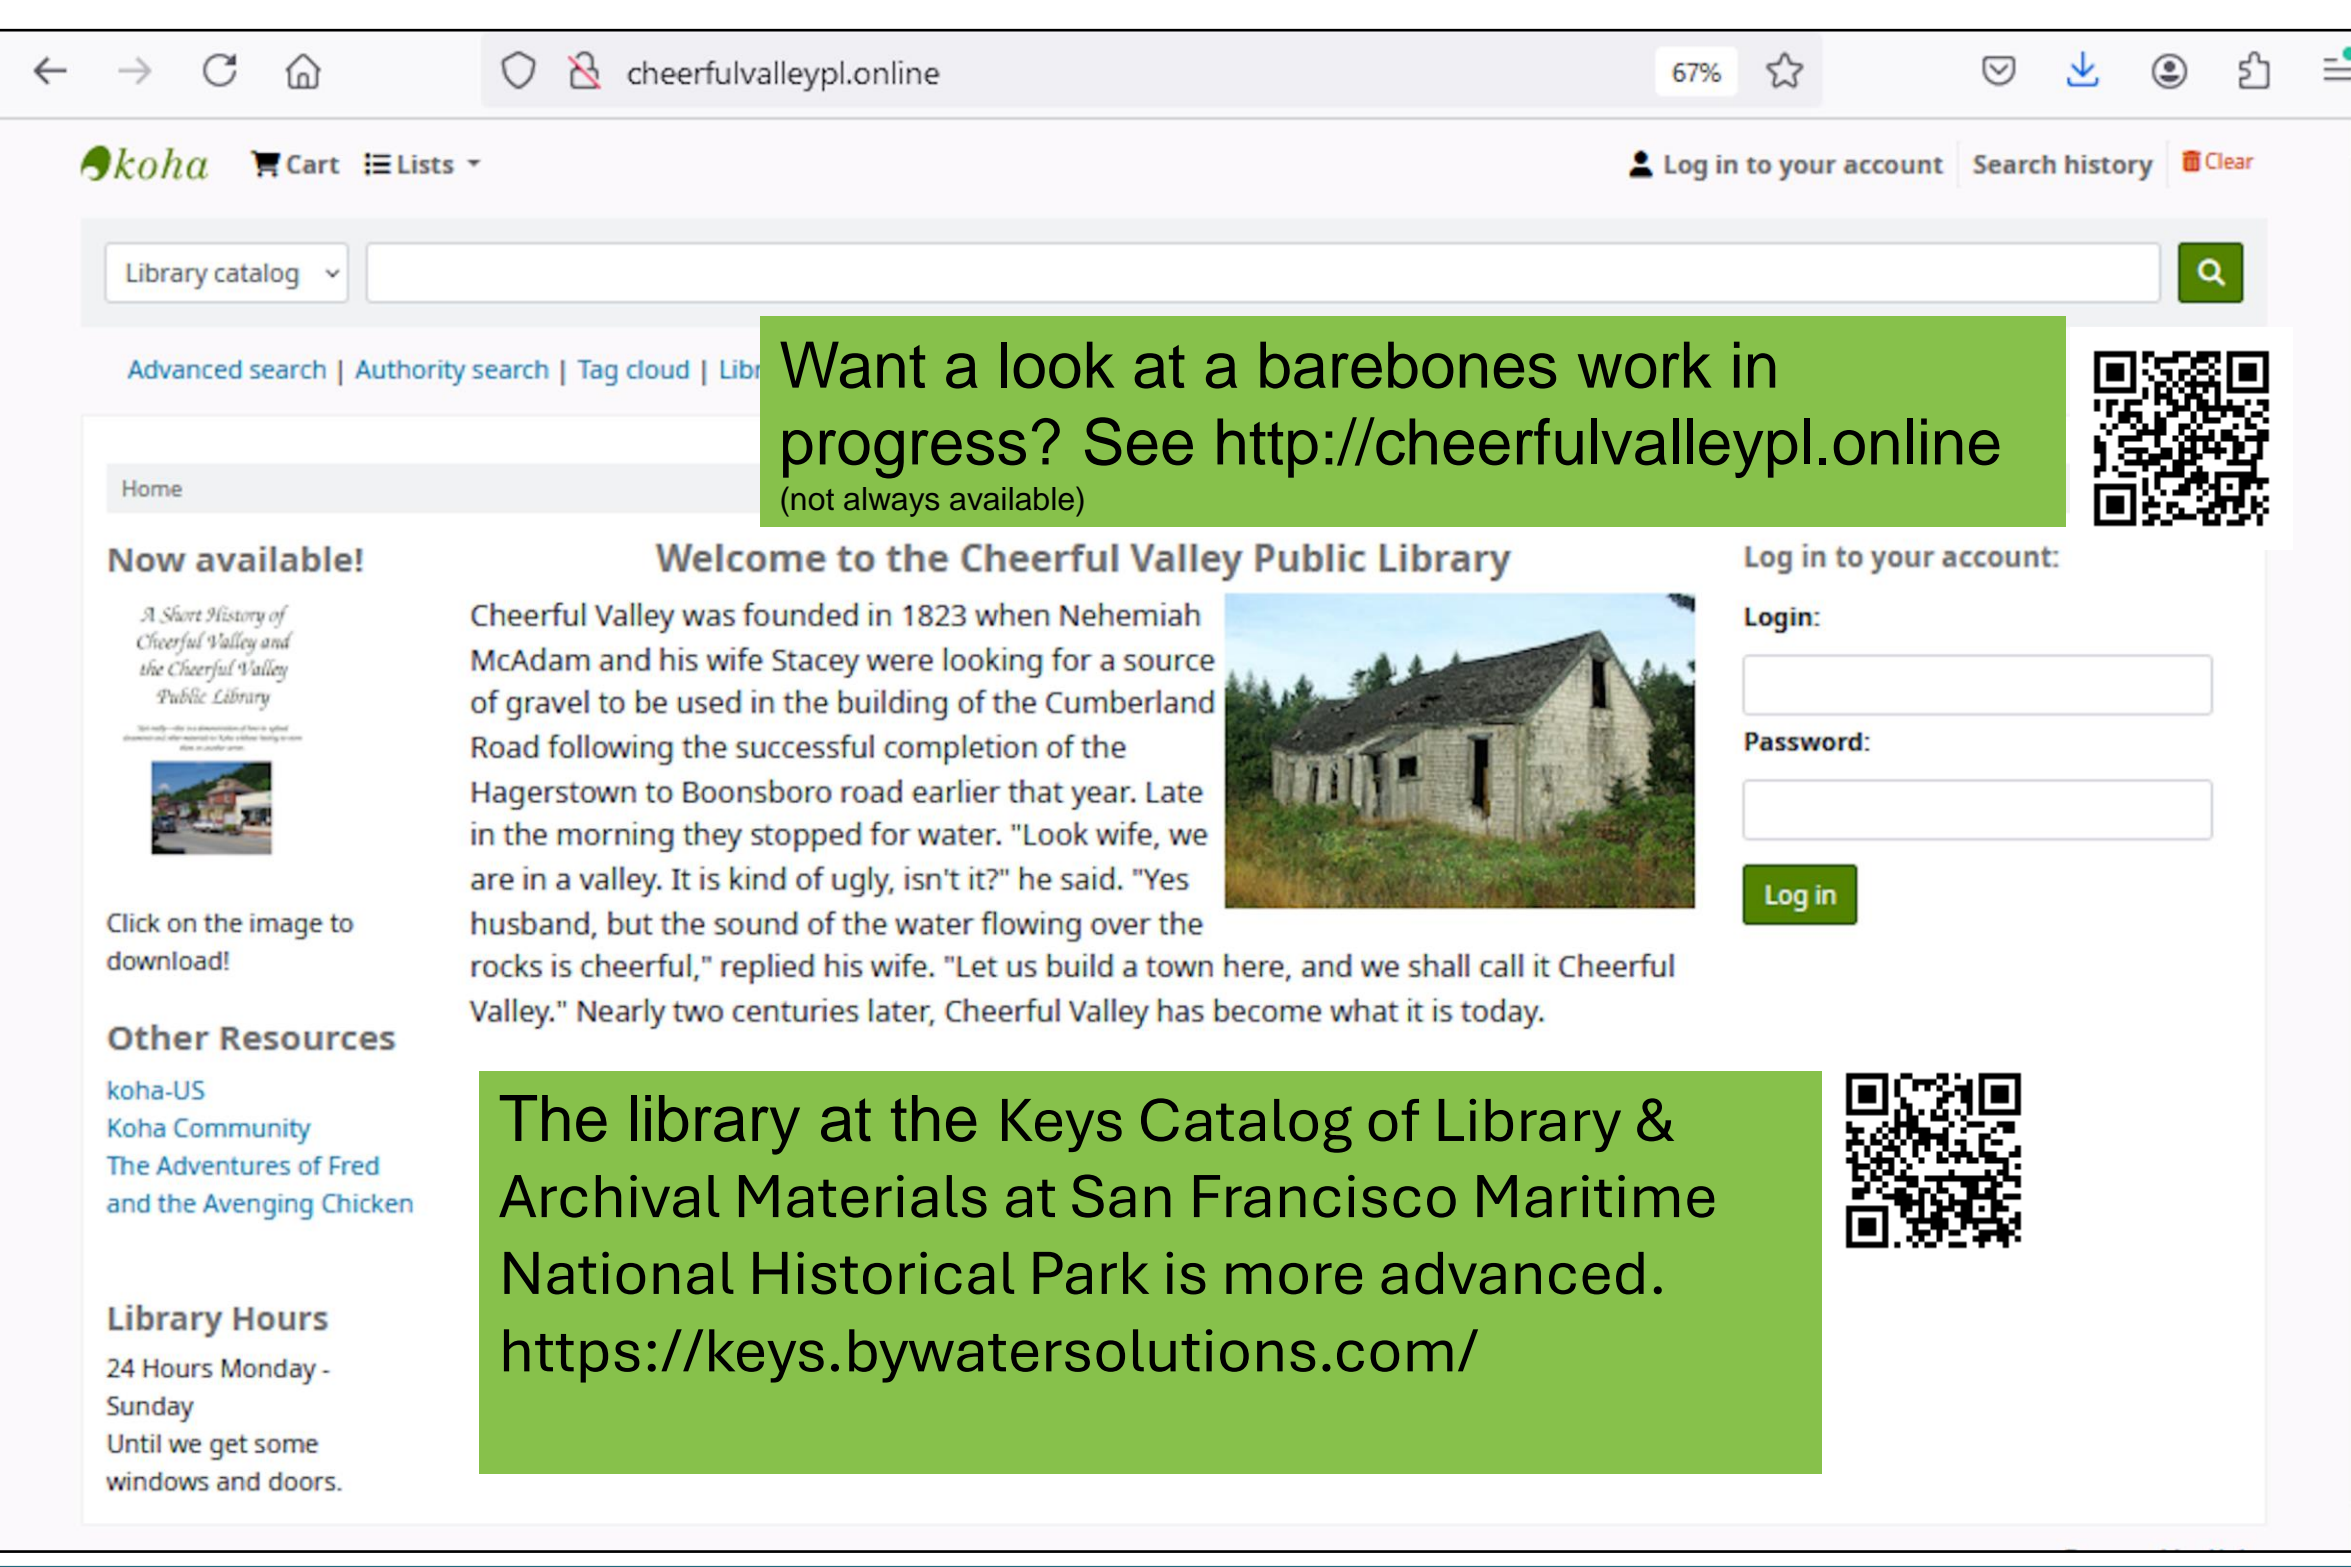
cheerfulvalleypl.online

67%

koha Cart Lists

Log in to your account Search history Clear

Library catalog

Advanced search | Authority search | Tag cloud | Libr

Want a look at a barebones work in progress? See http://cheerfulvalleypl.online (not always available)

Home

Now available!

A Short History of Cheerful Valley and the Cheerful Valley Public Library

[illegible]

Click on the image to download!

Other Resources

koha-US
Koha Community
The Adventures of Fred and the Avenging Chicken

Library Hours

24 Hours Monday - Sunday
Until we get some windows and doors.

Welcome to the Cheerful Valley Public Library

Cheerful Valley was founded in 1823 when Nehemiah McAdam and his wife Stacey were looking for a source of gravel to be used in the building of the Cumberland Road following the successful completion of the Hagerstown to Boonsboro road earlier that year. Late in the morning they stopped for water. "Look wife, we are in a valley. It is kind of ugly, isn't it?" he said. "Yes husband, but the sound of the water flowing over the rocks is cheerful," replied his wife. "Let us build a town here, and we shall call it Cheerful Valley." Nearly two centuries later, Cheerful Valley has become what it is today.

Log in to your account:

Login:

Password:

Log in

The library at the Keys Catalog of Library & Archival Materials at San Francisco Maritime National Historical Park is more advanced. https://keys.bywatersolutions.com/